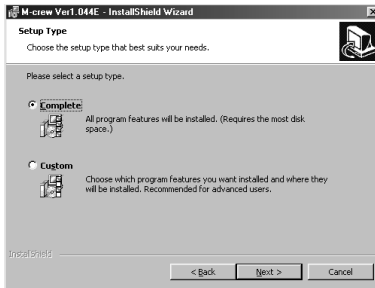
M-crew Ver1.044E - InstallShield Wizard

Setup Type

Choose the setup type that best suits your needs.

Please select a setup type.

Complete

All program features will be installed. (Requires the most disk space.)

Custom

Choose which program features you want installed and where they will be installed. Recommended for advanced users.

InstallShield

< Back

Next >

Cancel